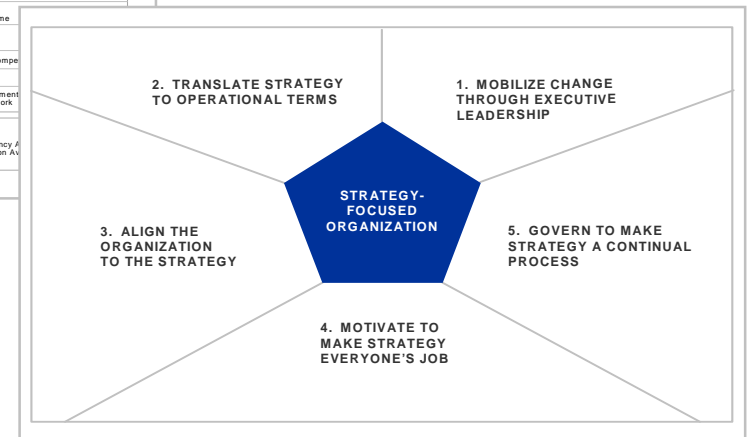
me

ompe

ment
ork

ncy A
on Av

2. TRANSLATE STRATEGY TO OPERATIONAL TERMS

1. MOBILIZE CHANGE THROUGH EXECUTIVE LEADERSHIP

STRATEGY-FOCUSED ORGANIZATION

3. ALIGN THE ORGANIZATION TO THE STRATEGY

5. GOVERN TO MAKE STRATEGY A CONTINUAL PROCESS

4. MOTIVATE TO MAKE STRATEGY EVERYONE'S JOB